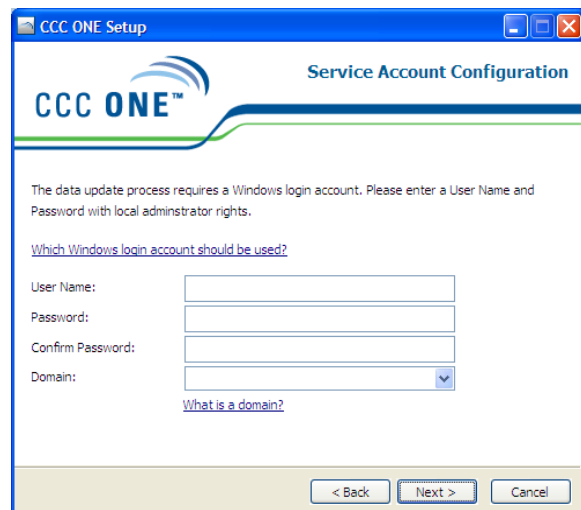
CCC ONE Setup

CCC ONE™

Service Account Configuration

The data update process requires a Windows login account. Please enter a User Name and Password with local adminstrator rights.

Which Windows login account should be used?

User Name:

Password:

Confirm Password:

Domain:

What is a domain?

< Back

Next >

Cancel